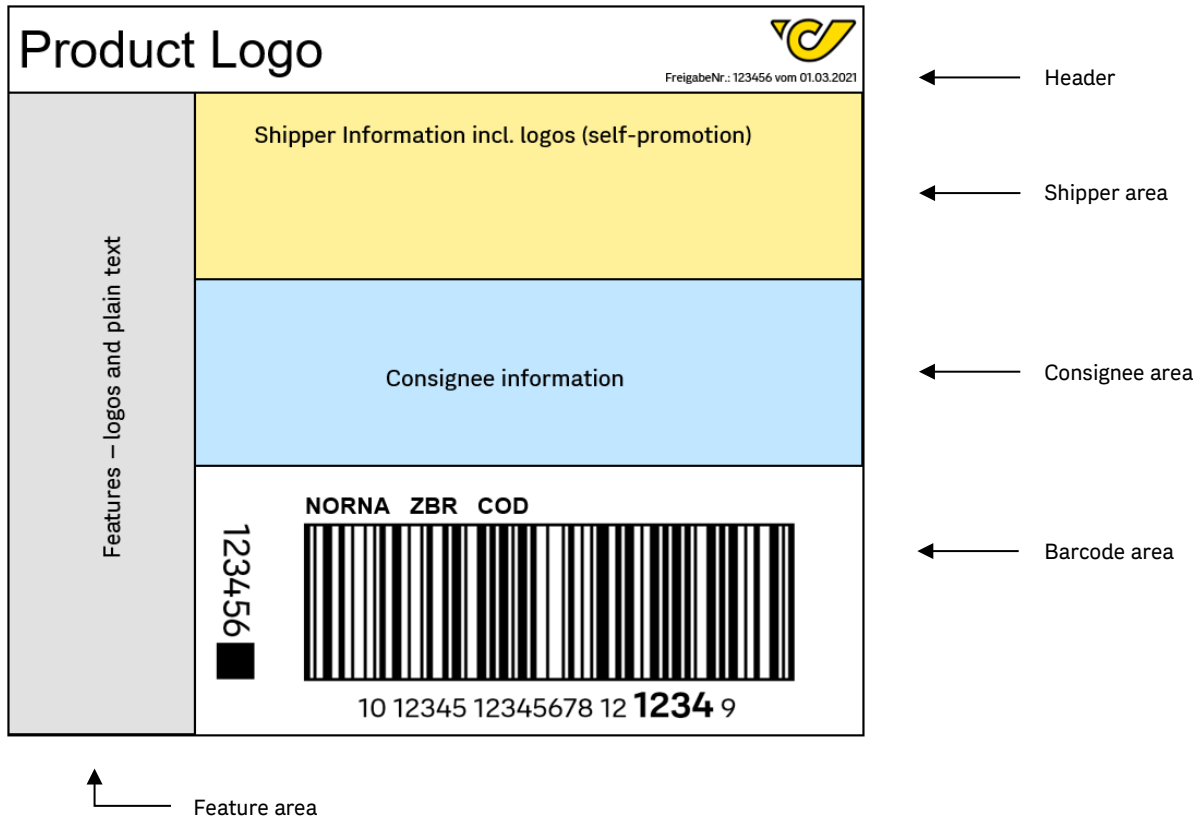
Product Logo

FreigabeNr.: 123456 vom 01.03.2021

Header

Features – logos and plain text

Shipper Information incl. logos (self-promotion)

Shipper area

Consignee information

Consignee area

123456

NORNA ZBR COD

10 12345 12345678 12 **1234** 9

Barcode area

Feature area